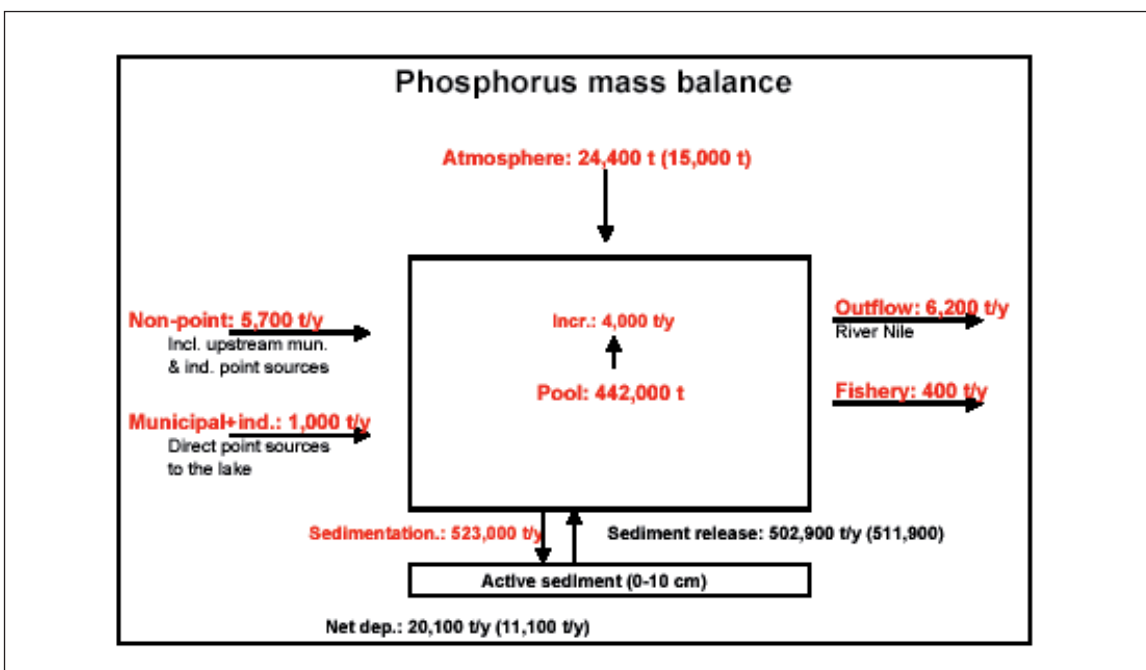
Phosphorus mass balance

Atmosphere: 24,400 t (15,000 t)

Non-point: 5,700 t/y
Incl. upstream mun. & ind. point sources

Municipal+ind.: 1,000 t/y
Direct point sources to the lake

Incr.: 4,000 t/y

Pool: 442,000 t

Outflow: 6,200 t/y
River Nile

Fishery: 400 t/y

Sedimentation.: 523,000 t/y

Sediment release: 502,900 t/y (511,900)

Active sediment (0-10 cm)

Net dep.: 20,100 t/y (11,100 t/y)